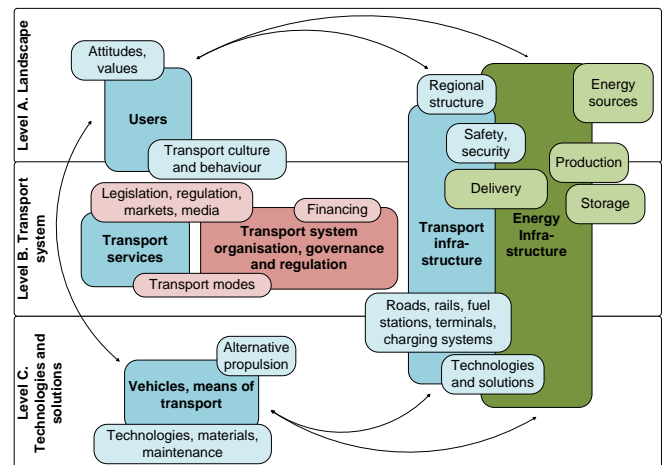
Level A. Landscape

Attitudes, values

Users

Transport culture and behaviour

Regional structure

Energy sources

Safety, security

Production

Delivery

Storage

Level B. Transport system

Legislation, regulation, markets, media

Financing

Transport services

Transport system organisation, governance and regulation

Transport modes

Transport infra-structure

Energy Infra-structure

Level C. Technologies and solutions

Roads, rails, fuel stations, terminals, charging systems

Alternative propulsion

Vehicles, means of transport

Technologies and solutions

Technologies, materials, maintenance